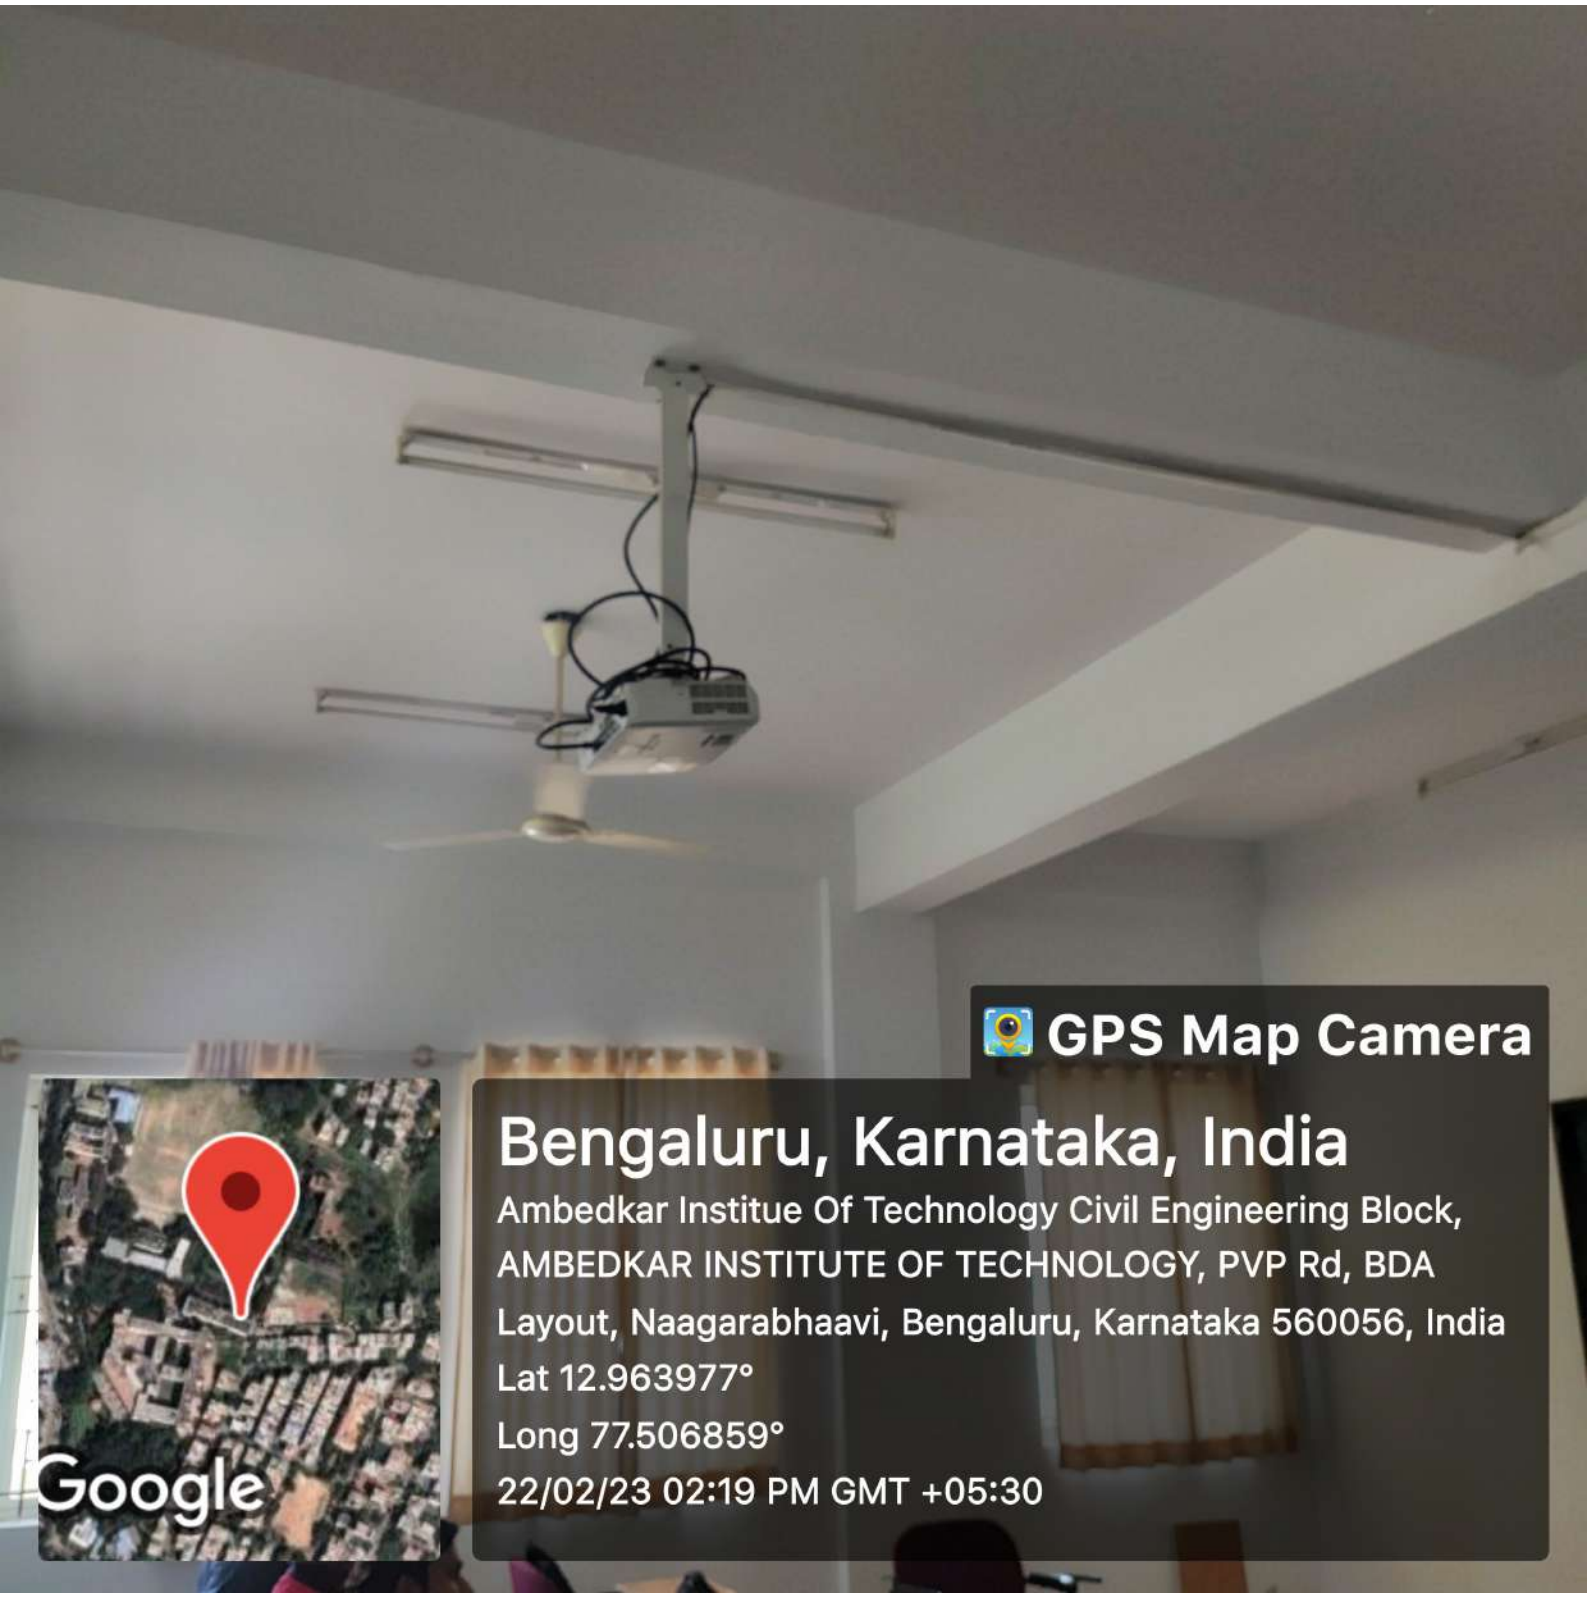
GPS Map Camera

Google

Bengaluru, Karnataka, India

Ambedkar Institue Of Technology Civil Engineering Block, AMBEDKAR INSTITUTE OF TECHNOLOGY, PVP Rd, BDA Layout, Naagarabhaavi, Bengaluru, Karnataka 560056, India

Lat 12.963977°

Long 77.506859°

22/02/23 02:19 PM GMT +05:30